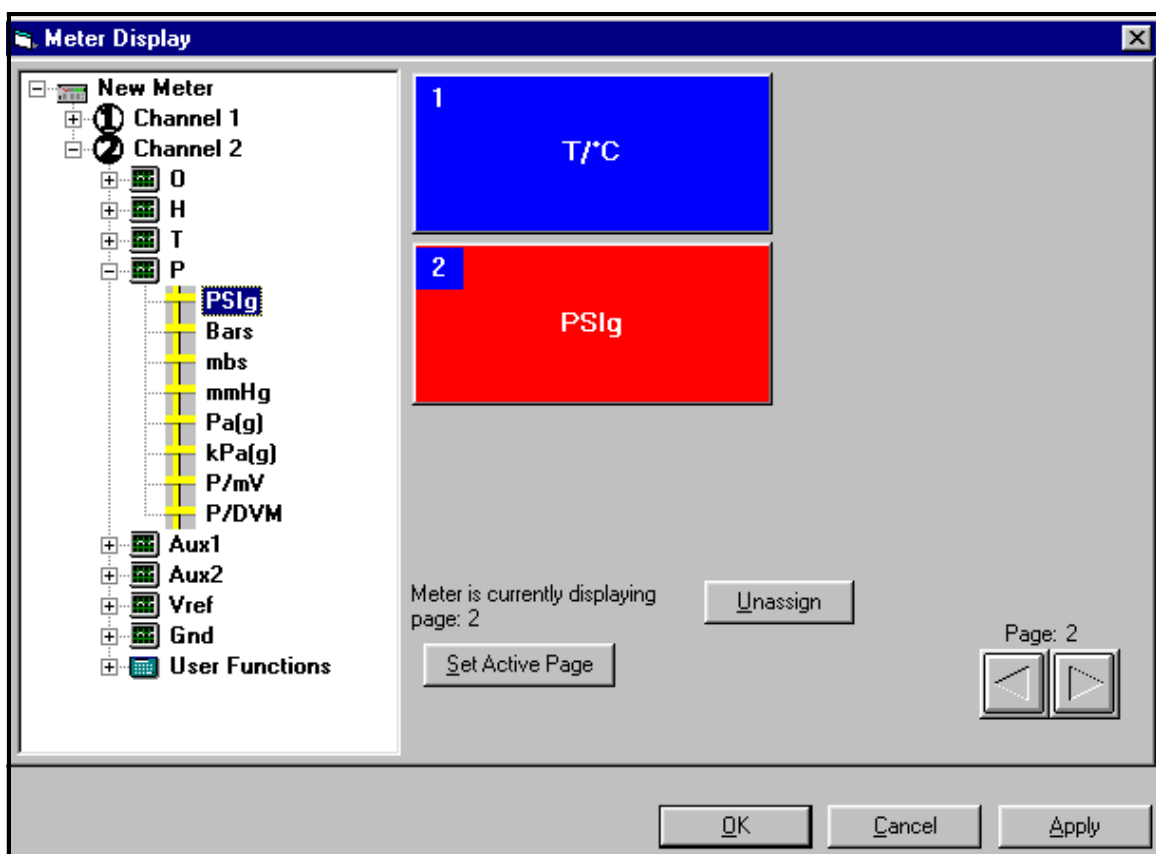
Meter Display

New Meter
Channel 1
Channel 2
O
H
T
P
PSIg
Bars
mbs
mmHg
Pa(g)
kPa(g)
P/mV
P/DVM
Aux1
Aux2
Vref
Gnd
User Functions

1
T/°C

2
PSIg

Meter is currently displaying page: 2

Unassign

Set Active Page

Page: 2

OK

Cancel

Apply